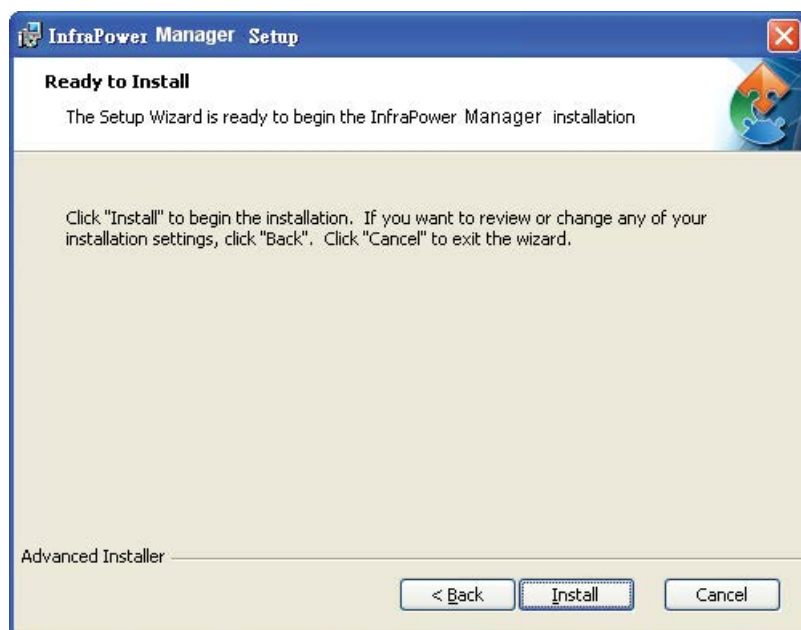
InfraPower Manager Setup

Ready to Install

The Setup Wizard is ready to begin the InfraPower Manager installation

Click "Install" to begin the installation. If you want to review or change any of your installation settings, click "Back". Click "Cancel" to exit the wizard.

Advanced Installer

< Back

Install

Cancel